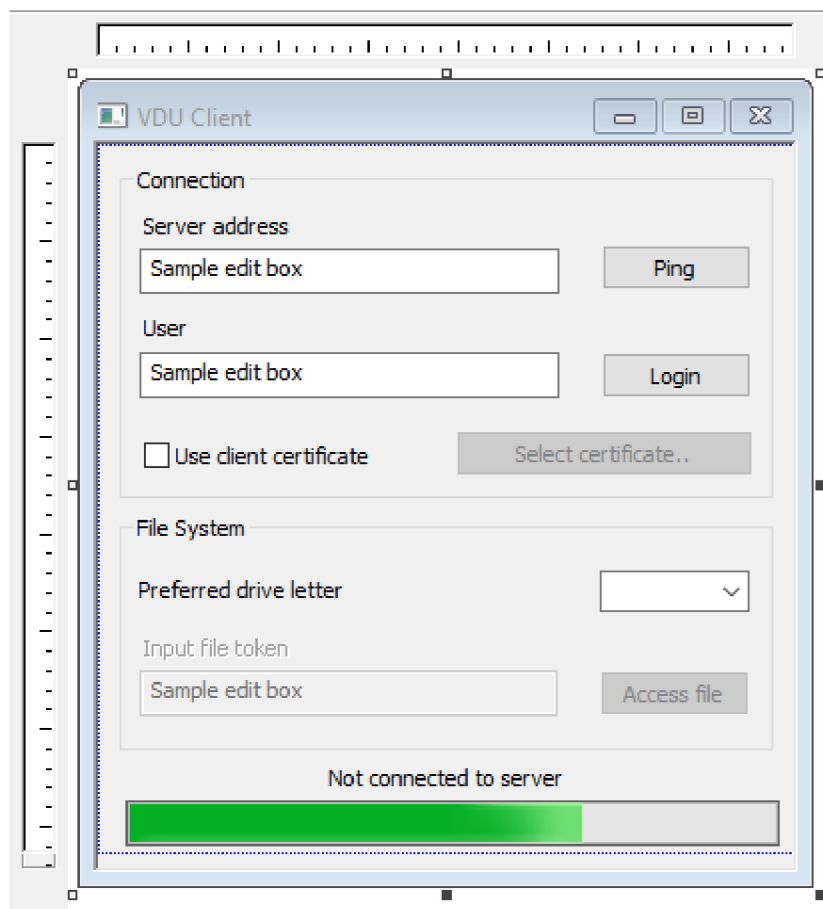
VDU Client

Connection

Server address

Sample edit box

Ping

User

Sample edit box

Login

Use client certificate

Select certificate..

File System

Preferred drive letter

Input file token

Sample edit box

Access file

Not connected to server